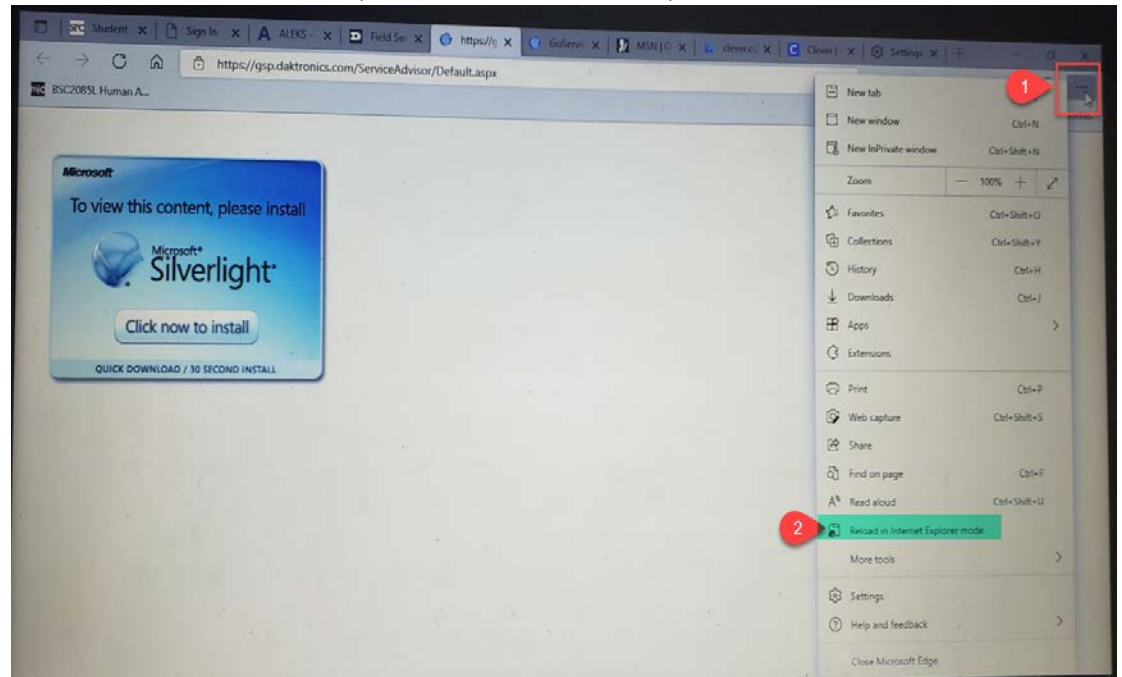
Student x | Sign In x | ALEKS x | Field Ser x | https://g x | GoServi x | MSN | O x | clevercc x | Clever | x | Settings x

https://gsp.daktronics.com/ServiceAdvisor/Default.aspx

BSC2085L Human A...

Microsoft

To view this content, please install

Microsoft® Silverlight

Click now to install

QUICK DOWNLOAD / 30 SECOND INSTALL

1

New tab

New window Ctrl+N

New InPrivate window Ctrl+Shift+N

Zoom — 100% +

Favorites Ctrl+Shift+O

Collections Ctrl+Shift+Y

History Ctrl+H

Downloads Ctrl+J

Apps

Extensions

Print Ctrl+P

Web capture Ctrl+Shift+S

Share

Find on page Ctrl+F

Read aloud Ctrl+Shift+U

2

Reload in Internet Explorer mode

More tools

Settings

Help and feedback

Close Microsoft Edge